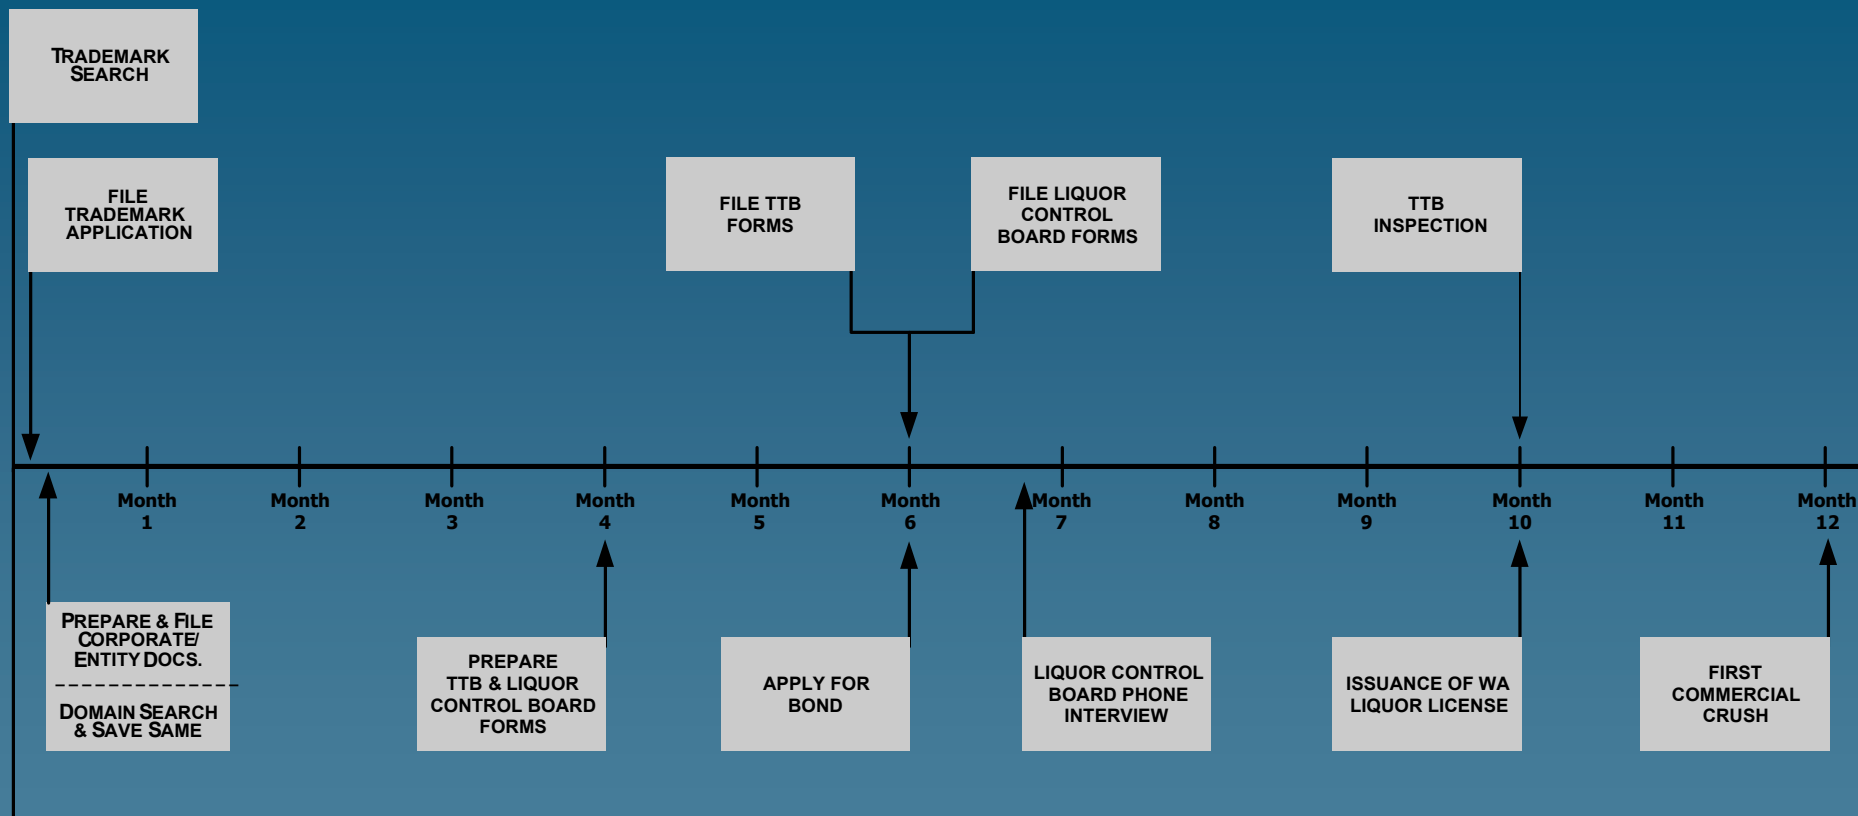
TRADEMARK SEARCH

FILE TRADEMARK APPLICATION

FILE TTB FORMS

FILE LIQUOR CONTROL BOARD FORMS

TTB INSPECTION

Month 1

Month 2

Month 3

Month 4

Month 5

Month 6

Month 7

Month 8

Month 9

Month 10

Month 11

Month 12

PREPARE & FILE CORPORATE/ ENTITY DOCS.

DOMAIN SEARCH & SAVE SAME

PREPARE TTB & LIQUOR CONTROL BOARD FORMS

APPLY FOR BOND

LIQUOR CONTROL BOARD PHONE INTERVIEW

ISSUANCE OF WA LIQUOR LICENSE

FIRST COMMERCIAL CRUSH